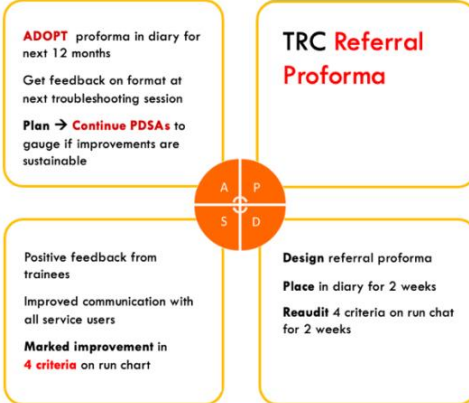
ADOPT proforma in diary for next 12 months

Get feedback on format at next troubleshooting session

Plan → Continue PDSAs to gauge if improvements are sustainable

TRC Referral Proforma

A P
S D

Positive feedback from trainees

Improved communication with all service users

Marked improvement in 4 criteria on run chart

Design referral proforma

Place in diary for 2 weeks

Reaudit 4 criteria on run chat for 2 weeks